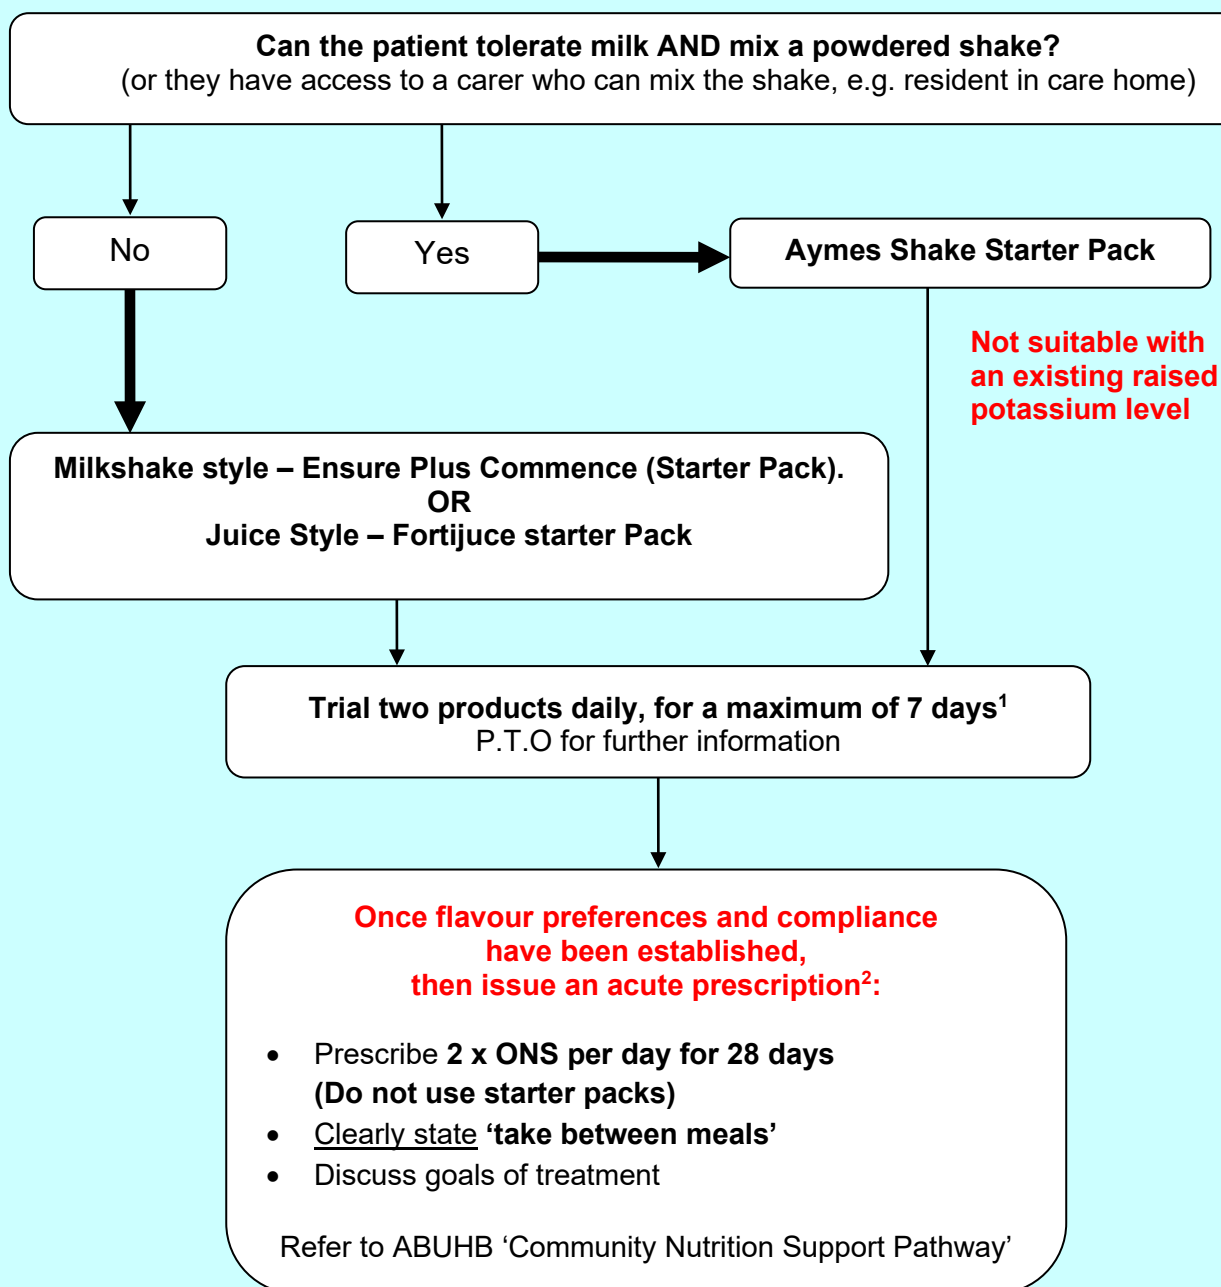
Can the patient tolerate milk AND mix a powdered shake?
(or they have access to a carer who can mix the shake, e.g. resident in care home)

No

Yes

Aymes Shake Starter Pack

Not suitable with an existing raised potassium level

Milkshake style – Ensure Plus Commence (Starter Pack).
OR
Juice Style – Fortijuce starter Pack

Trial two products daily, for a maximum of 7 days$^1$
P.T.O for further information

Once flavour preferences and compliance have been established, then issue an acute prescription$^2$:

- Prescribe 2 x ONS per day for 28 days (Do not use starter packs)
- Clearly state 'take between meals'
- Discuss goals of treatment

Refer to ABUHB 'Community Nutrition Support Pathway'